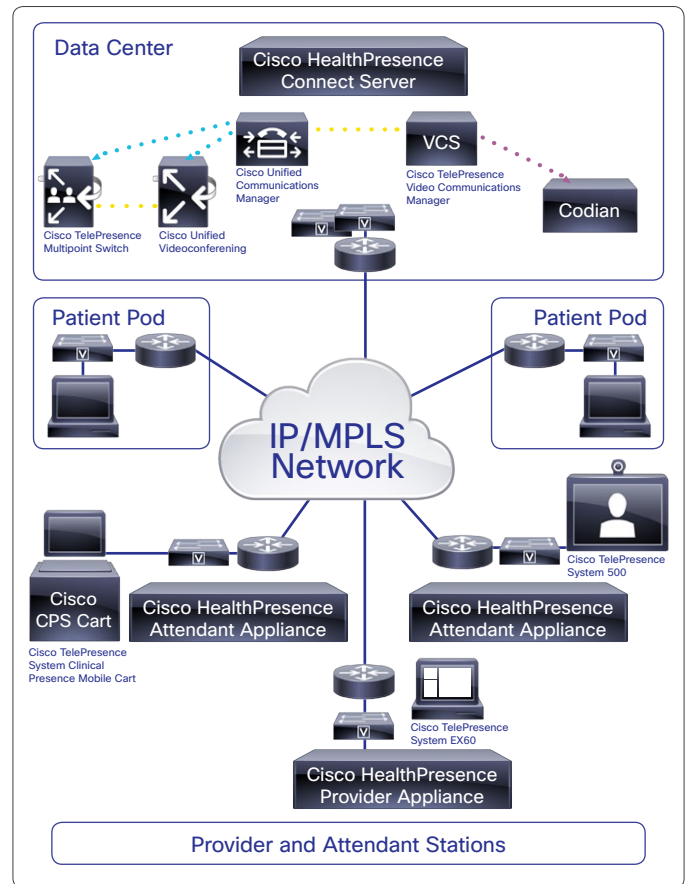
Data Center

Cisco HealthPresence Connect Server

Cisco Unified Communications Manager

VCS

Cisco TelePresence Video Communications Manager

Codian

Cisco TelePresence Multipoint Switch

Cisco Unified Videoconferening

Patient Pod

Patient Pod

IP/MPLS Network

Cisco TelePresence System 500

Cisco CPS Cart

Cisco TelePresence System Clinical Presence Mobile Cart

Cisco HealthPresence Attendant Appliance

Cisco HealthPresence Attendant Appliance

Cisco TelePresence System EX60

Cisco HealthPresence Provider Appliance

Provider and Attendant Stations